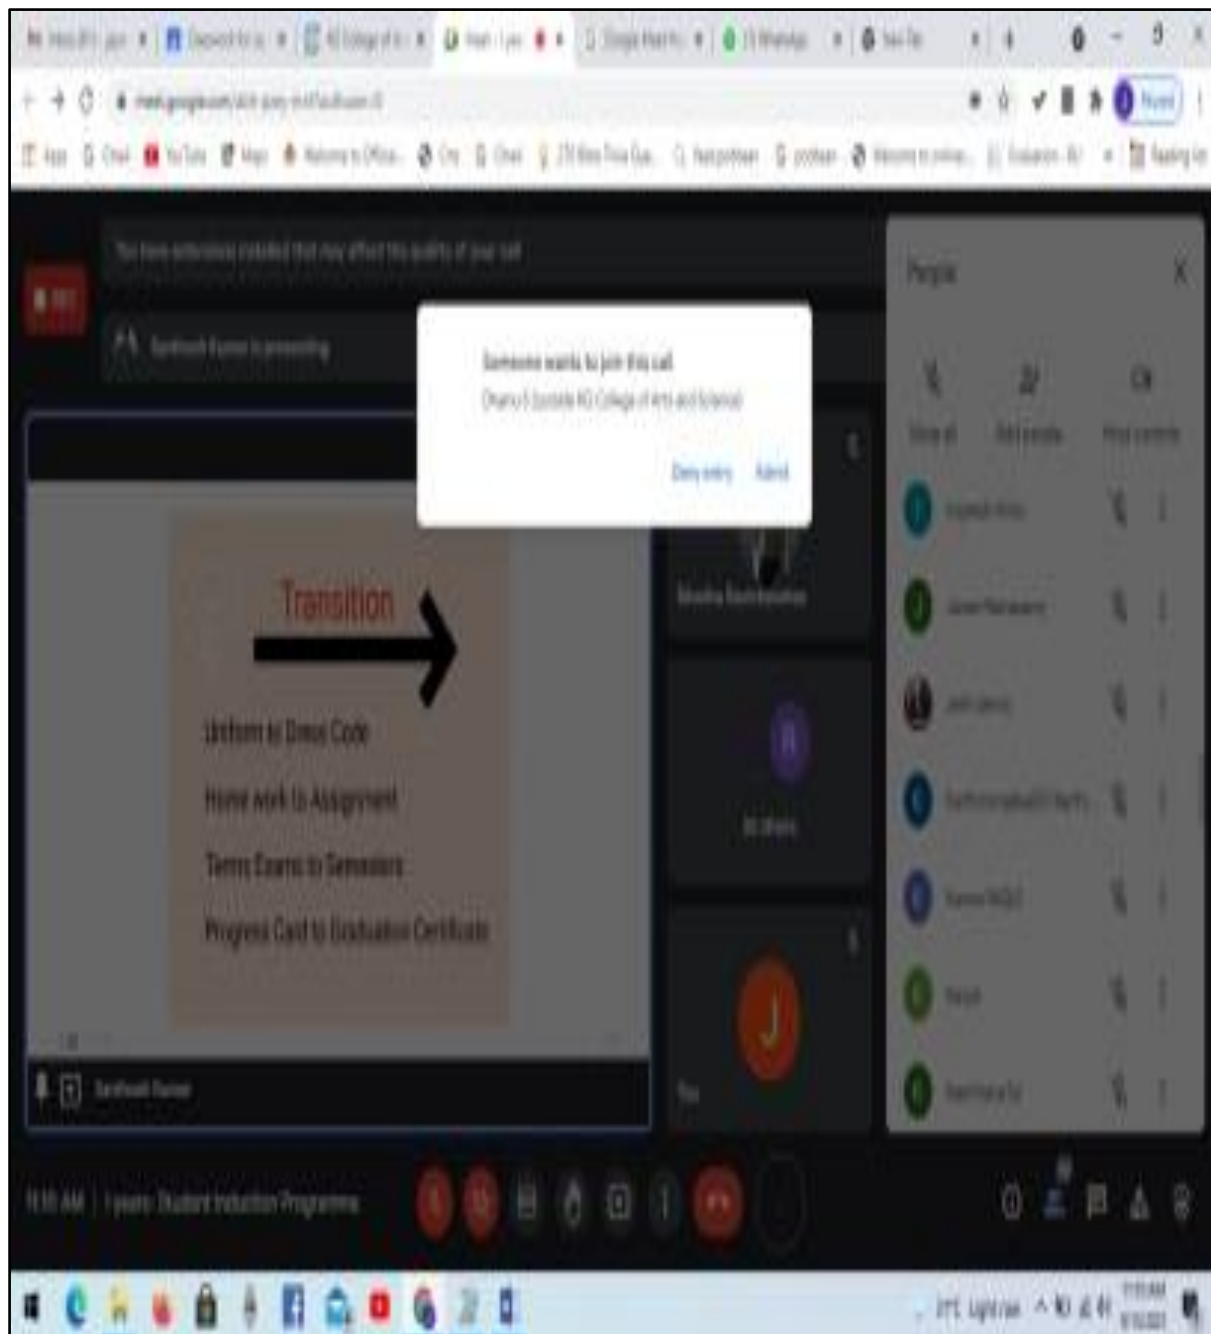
People

Someone wants to join this call

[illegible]

Deny entry Admit

Transition

Uniform to Dress Code

Home work to Assignment

Terms Exams to Semesters

Progress Card to Graduation Certificate

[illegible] | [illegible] Student Induction Programme